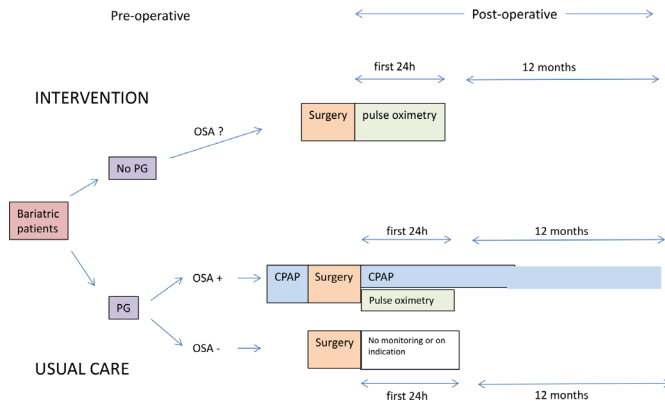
Pre-operative

Post-operative

first 24h

12 months

INTERVENTION

OSA ?

Surgery

pulse oximetry

No PG

Bariatric patients

first 24h

12 months

OSA +

CPAP

Surgery

CPAP

Pulse oximetry

PG

OSA -

Surgery

No monitoring or on indication

USUAL CARE

first 24h

12 months